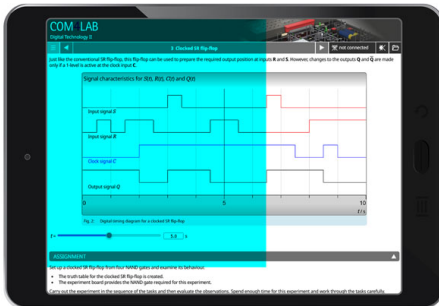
COM LAB
Digital Technology II

5 Clocked SR flip-flop

not connected

Just like the conventional SR flip-flop, this flip-flop can be used to prepare the required output position at inputs R and S. However, changes to the outputs Q and $\bar{Q}$ are made only if a 1-level is active at the clock input C.

Signal characteristics for S(t), R(t), C(t) and Q(t)

Input signal $\bar{S}$

Input signal $\bar{R}$

Clock signal C

Output signal Q

0

5

10

t / s

Fig. 2: Digital timing diagram for a clocked SR flip-flop.

t =

5.0

s

ASSIGNMENT

Set up a clocked SR flip-flop from four NAND gates and examine its behaviour.

• The truth table for the clocked SR flip-flop is created.
• The experiment board provides the NAND gates required for this experiment.

Carry out the experiment in the sequence of the tasks and then evaluate the observations. Spend enough time for this experiment and work through the tasks carefully.